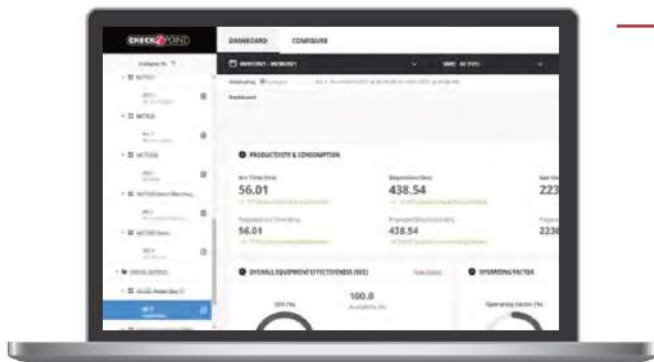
CHECKPOINT

DASHBOARD CONFIGURE

Dashboard

PRODUCTIVITY & CONSUMPTION

Arc Time (hrs)
56.01

438.54

223

56.01

438.54

2236

OVERALL EQUIPMENT EFFECTIVENESS (OEE)

100.0

OPERATING FACTOR

Operating Factor (%)

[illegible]